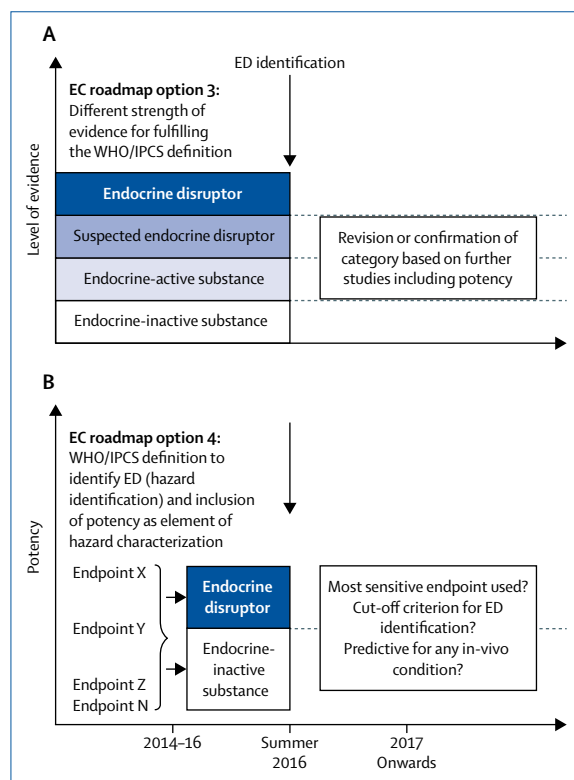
A

ED identification

EC roadmap option 3: Different strength of evidence for fulfilling the WHO/IPCS definition

Level of evidence

Endocrine disruptor

Suspected endocrine disruptor

Endocrine-active substance

Endocrine-inactive substance

Revision or confirmation of category based on further studies including potency

B

EC roadmap option 4: WHO/IPCS definition to identify ED (hazard identification) and inclusion of potency as element of hazard characterization

Potency

Endpoint X

Endpoint Y

Endpoint Z

Endpoint N

Endocrine disruptor

Endocrine-inactive substance

Most sensitive endpoint used? Cut-off criterion for ED identification? Predictive for any in-vivo condition?

2014–16

Summer 2016

2017 Onwards